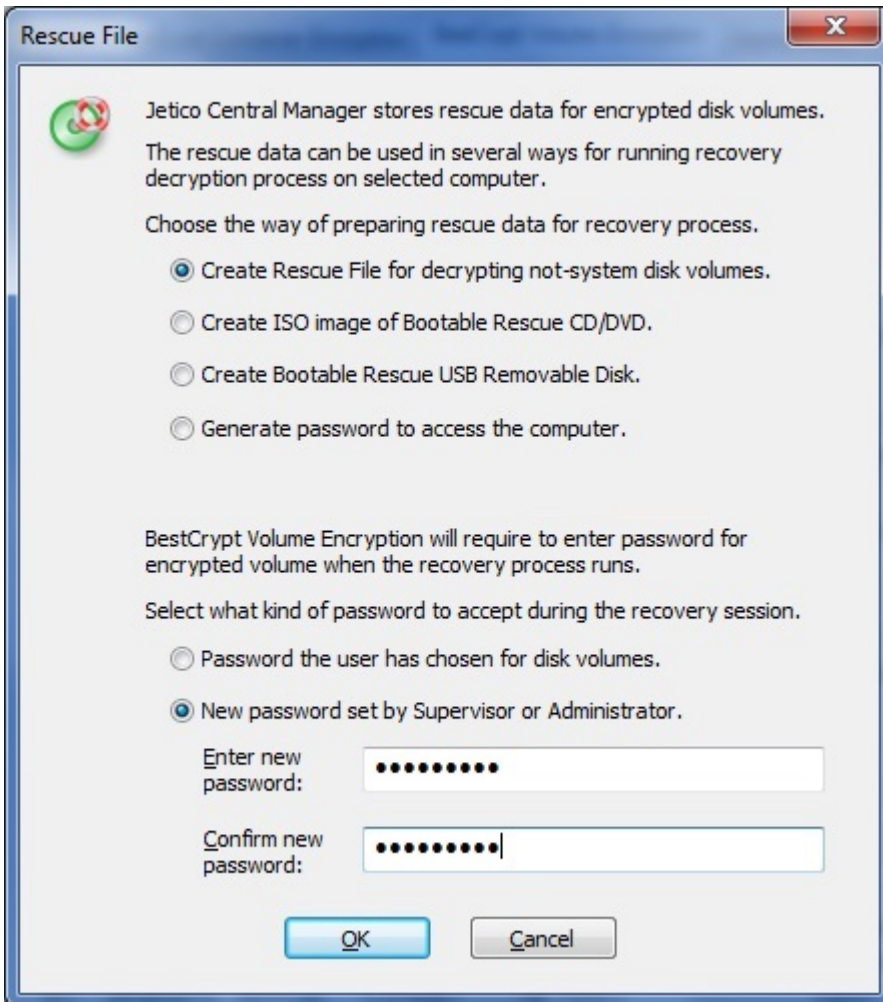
Rescue File

Jetico Central Manager stores rescue data for encrypted disk volumes.

The rescue data can be used in several ways for running recovery decryption process on selected computer.

Choose the way of preparing rescue data for recovery process.

Create Rescue File for decrypting not-system disk volumes.

Create ISO image of Bootable Rescue CD/DVD.

Create Bootable Rescue USB Removable Disk.

Generate password to access the computer.

BestCrypt Volume Encryption will require to enter password for encrypted volume when the recovery process runs.

Select what kind of password to accept during the recovery session.

Password the user has chosen for disk volumes.

New password set by Supervisor or Administrator.

Enter new password: •••••••••

Confirm new password: •••••••••

OK

Cancel